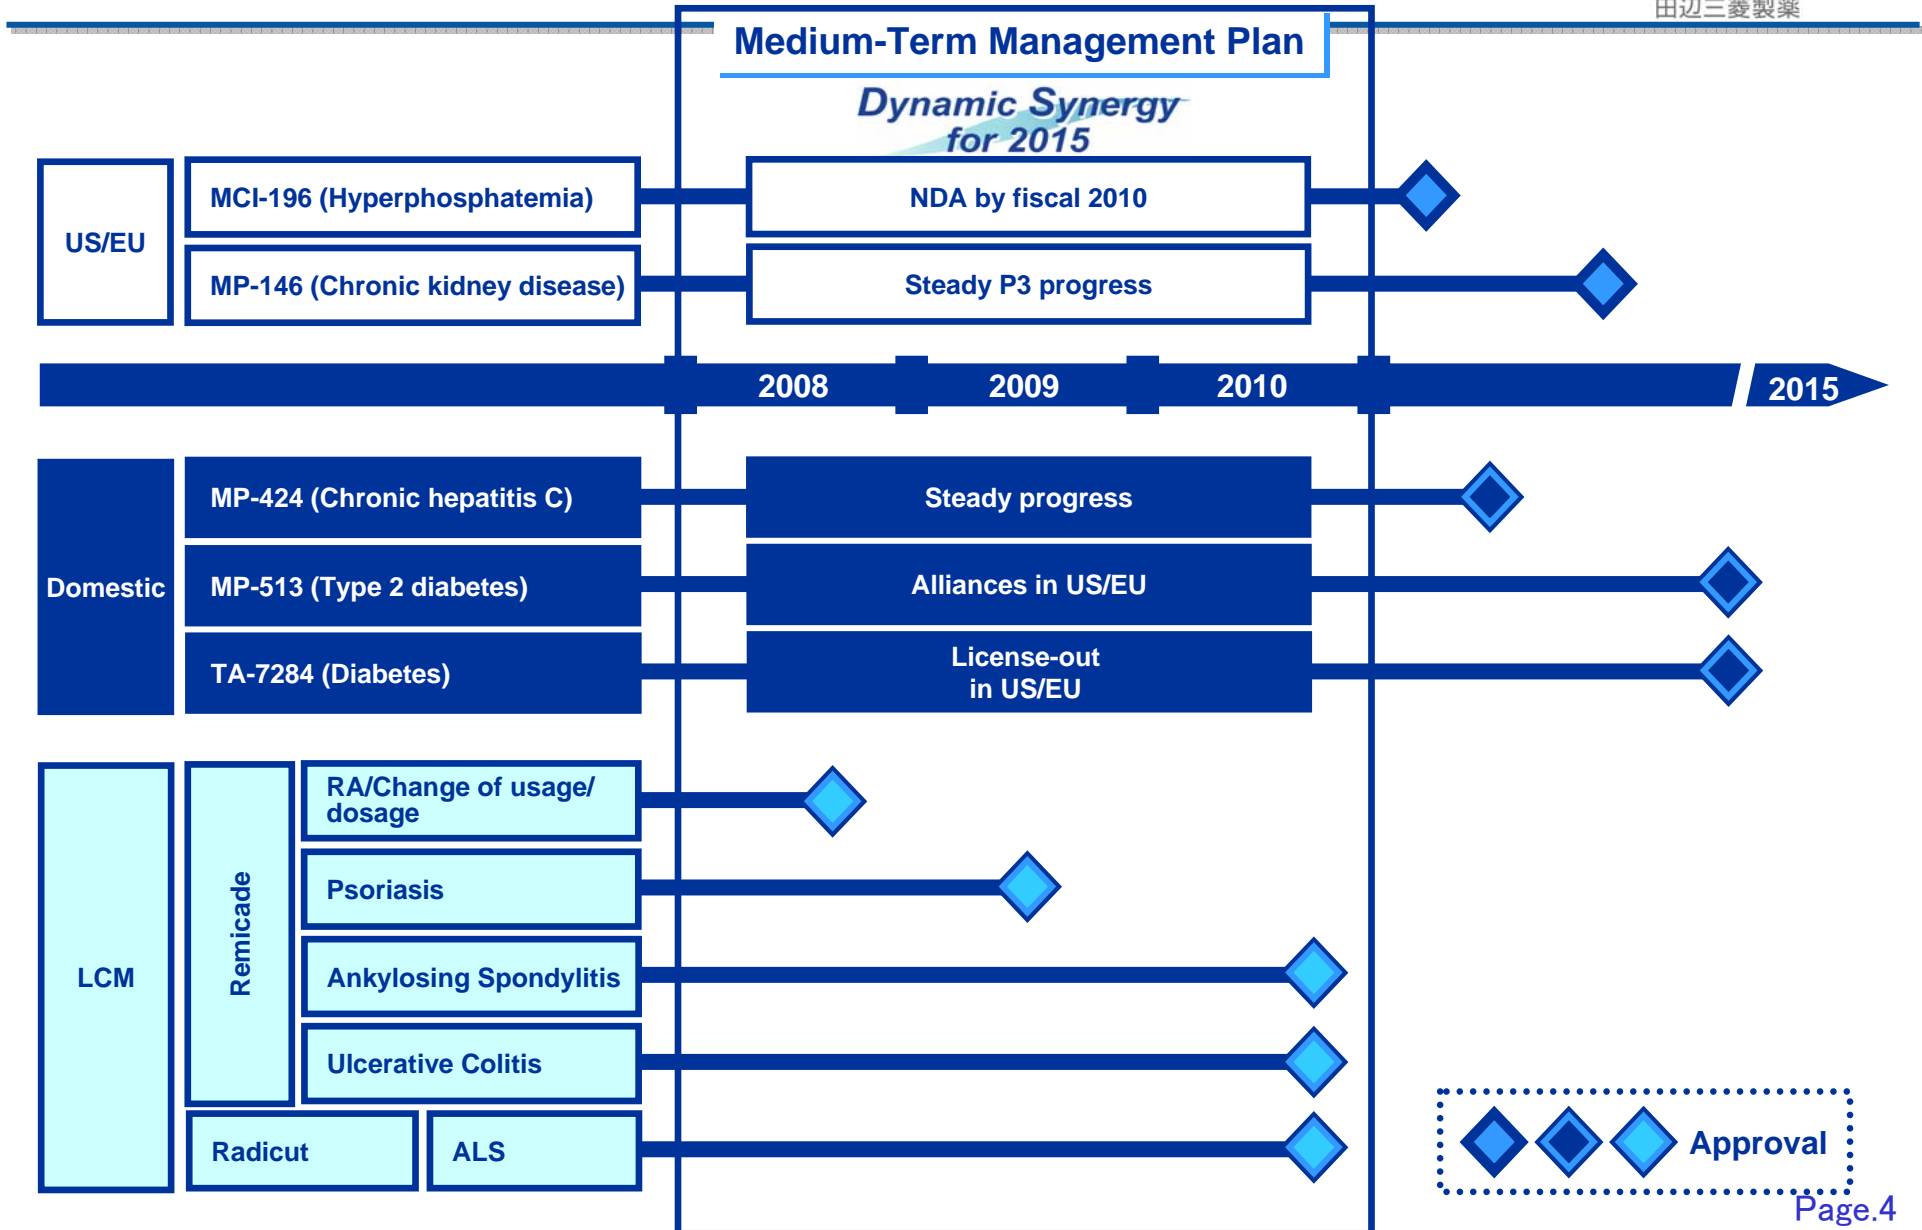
田辺三菱製薬

Medium-Term Management Plan

Dynamic Synergy for 2015

US/EU

MCI-196 (Hyperphosphatemia)

NDA by fiscal 2010

MP-146 (Chronic kidney disease)

Steady P3 progress

2008 2009 2010 2015

Domestic

MP-424 (Chronic hepatitis C)

Steady progress

MP-513 (Type 2 diabetes)

Alliances in US/EU

TA-7284 (Diabetes)

License-out in US/EU

LCM

Remicade

RA/Change of usage/ dosage

Psoriasis

Ankylosing Spondylitis

Ulcerative Colitis

Radicut

ALS

Approval

Page.4